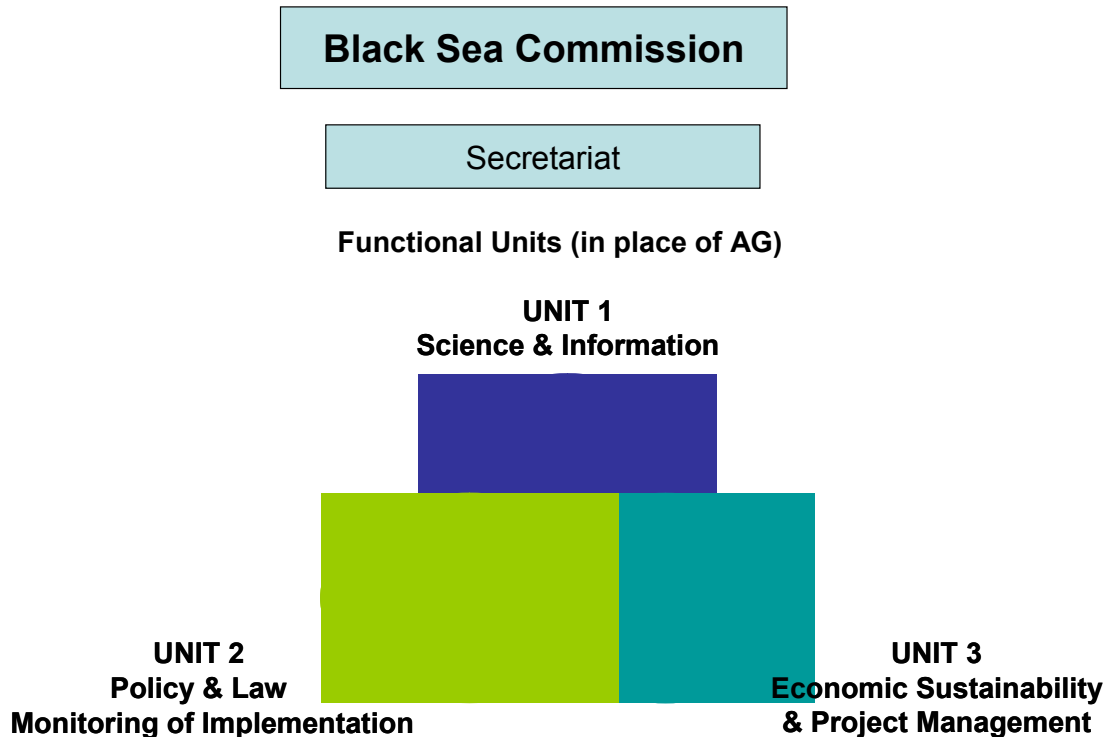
Black Sea Commission

Secretariat

Functional Units (in place of AG)

UNIT 1
Science & Information

UNIT 2
Policy & Law
Monitoring of Implementation

UNIT 3
Economic Sustainability
& Project Management